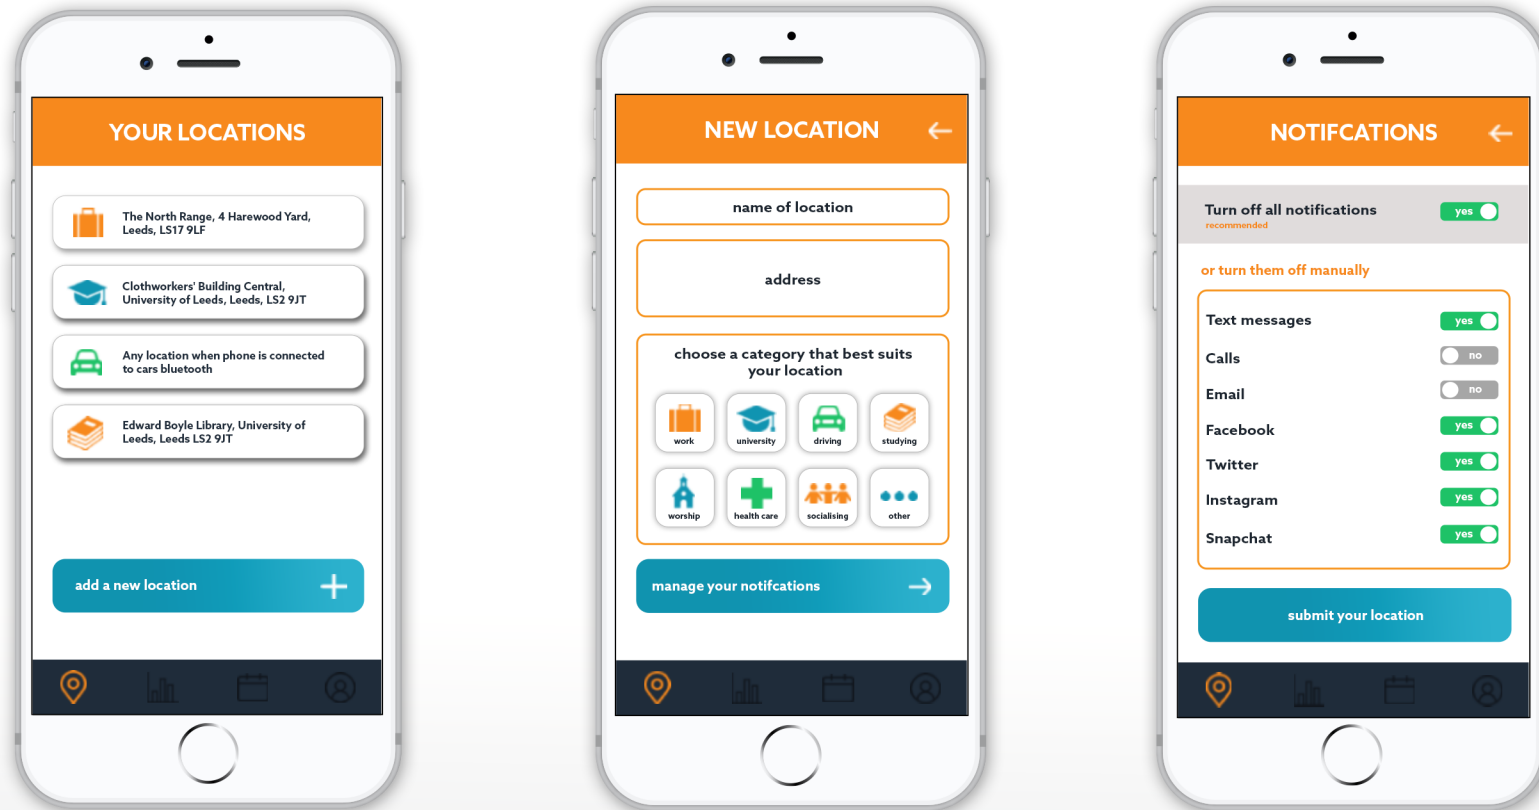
YOUR LOCATIONS

The North Range, 4 Harewood Yard, Leeds, LS17 9LF

Clothworkers' Building Central, University of Leeds, Leeds, LS2 9JT

Any location when phone is connected to cars bluetooth

Edward Boyle Library, University of Leeds, Leeds LS2 9JT

add a new location

NEW LOCATION

name of location

address

choose a category that best suits your location

work
university
driving
studying
worship
health care
socialising
other

manage your notifcations

NOTIFCATIONS

Turn off all notifications
recommended
yes

or turn them off manually

Text messages yes
Calls no
Email no
Facebook yes
Twitter yes
Instagram yes
Snapchat yes

submit your location